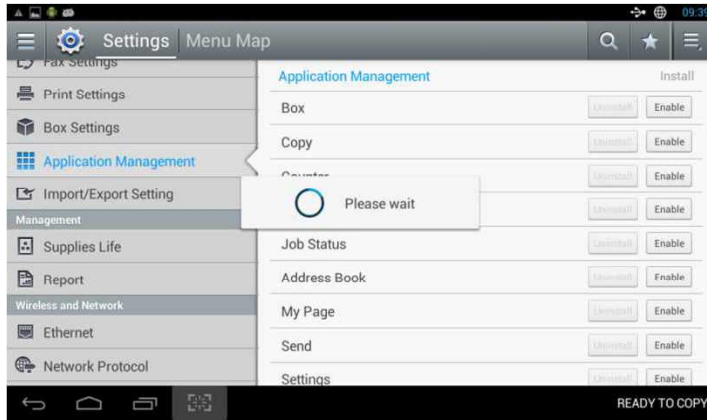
09:3

Settings Menu Map

Fax Settings
Print Settings
Box Settings
Application Management
Import/Export Setting
Management
Supplies Life
Report
Wireless and Network
Ethernet
Network Protocol

Application Management
Install

| | | |
|---|---|---|
| Box | Uninstall | Enable |
| Copy | Uninstall | Enable |
| Counter | Uninstall | Enable |
| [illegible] | Uninstall | Enable |
| Job Status | Uninstall | Enable |
| Address Book | Uninstall | Enable |
| My Page | Uninstall | Enable |
| Send | Uninstall | Enable |
| Settings | Uninstall | Enable |

Please wait

READY TO COPY